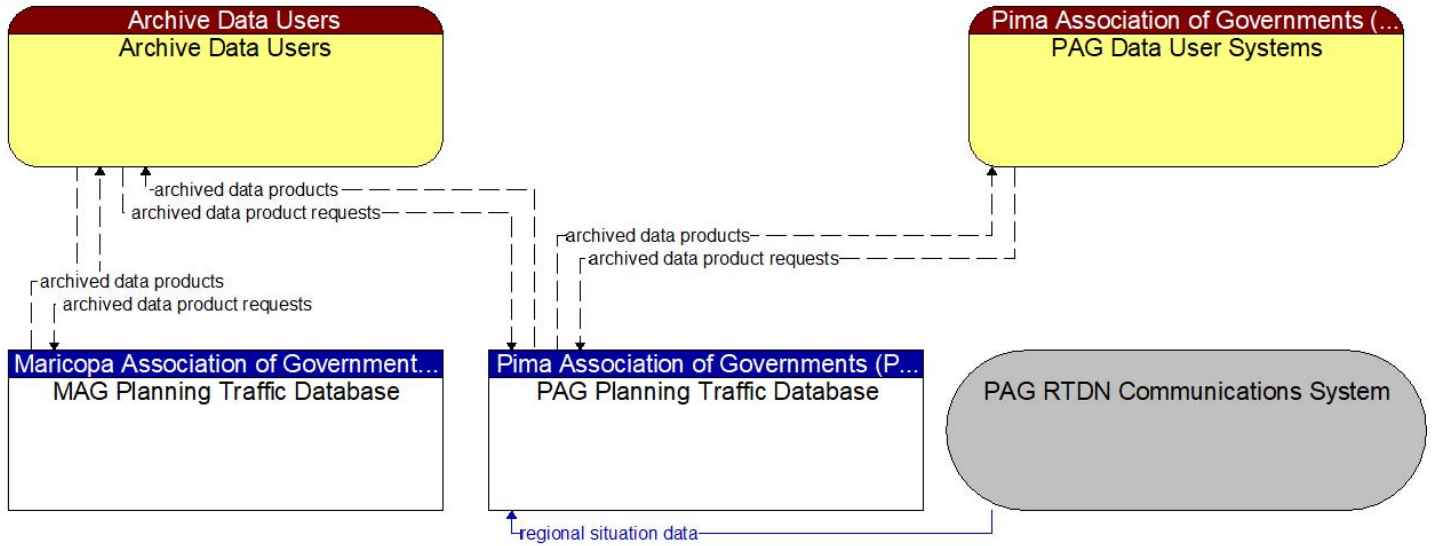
Archive Data Users
Archive Data Users

Pima Association of Governments (...
PAG Data User Systems

archived data products
archived data product requests

archived data products
archived data product requests

archived data products
archived data product requests

Maricopa Association of Government...
MAG Planning Traffic Database

Pima Association of Governments (P...
PAG Planning Traffic Database

PAG RTDN Communications System

regional situation data